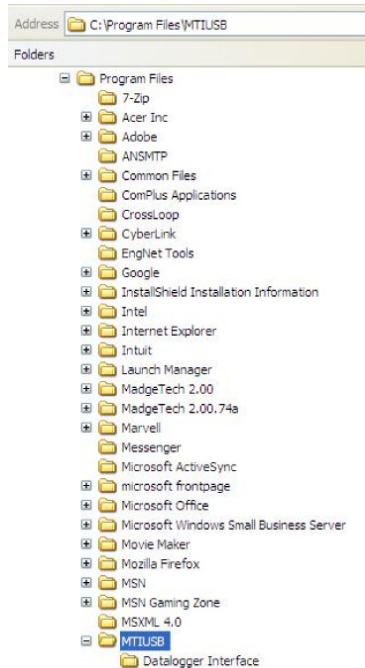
Address C:\Program Files\MTIUSB

Folders

Program Files
7-Zip
Acer Inc
Adobe
ANSMTP
Common Files
ComPlus Applications
CrossLoop
CyberLink
EngNet Tools
Google
InstallShield Installation Information
Intel
Internet Explorer
Intuit
Launch Manager
MadgeTech 2.00
MadgeTech 2.00.74a
Marvell
Messenger
Microsoft ActiveSync
microsoft frontpage
Microsoft Office
Microsoft Windows Small Business Server
Movie Maker
Mozilla Firefox
MSN
MSN Gaming Zone
MSXML 4.0
MTIUSB
Datalogger Interface